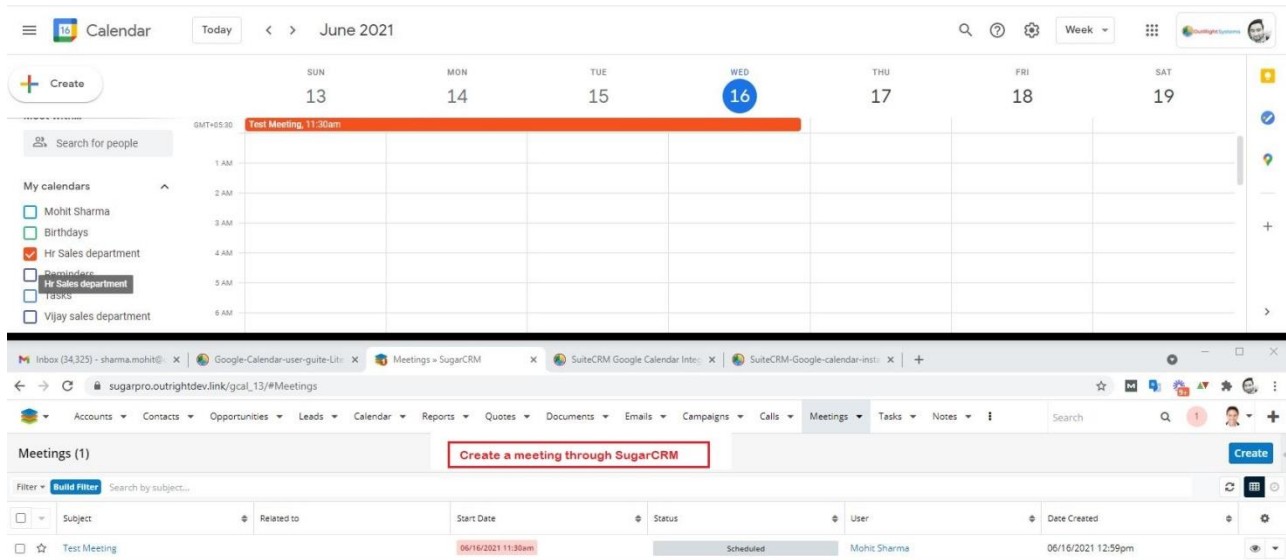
Calendar Today < > June 2021 Week

Create

SUN 13 MON 14 TUE 15 WED 16 THU 17 FRI 18 SAT 19

GMT+05:30 Test Meeting, 11:30am

Search for people

1 AM
2 AM
3 AM
4 AM
5 AM
6 AM

My calendars
Mohit Sharma
Birthdays
Hr Sales department
Reminders
Hr Sales department
Tasks
Vijay sales department

Inbox (34,325) - sharma.mohit@ | Google-Calendar-user-guite-Lit | Meetings » SugarCRM | SuiteCRM Google Calendar Integ | SuiteCRM-Google-calendar-insta | +

sugarpro.outrightdev.link/gcal_13/#Meetings

Accounts ▾ Contacts ▾ Opportunities ▾ Leads ▾ Calendar ▾ Reports ▾ Quotes ▾ Documents ▾ Emails ▾ Campaigns ▾ Calls ▾ Meetings ▾ Tasks ▾ Notes ▾ Search

Meetings (1)

Create a meeting through SugarCRM

Create

Filter ▾ Build Filter Search by subject...

| Subject | Related to | Start Date | Status | User | Date Created |
|---|---|---|---|---|---|
| Test Meeting | | 06/16/2021 11:30am | Scheduled | Mohit Sharma | 06/16/2021 12:59pm |